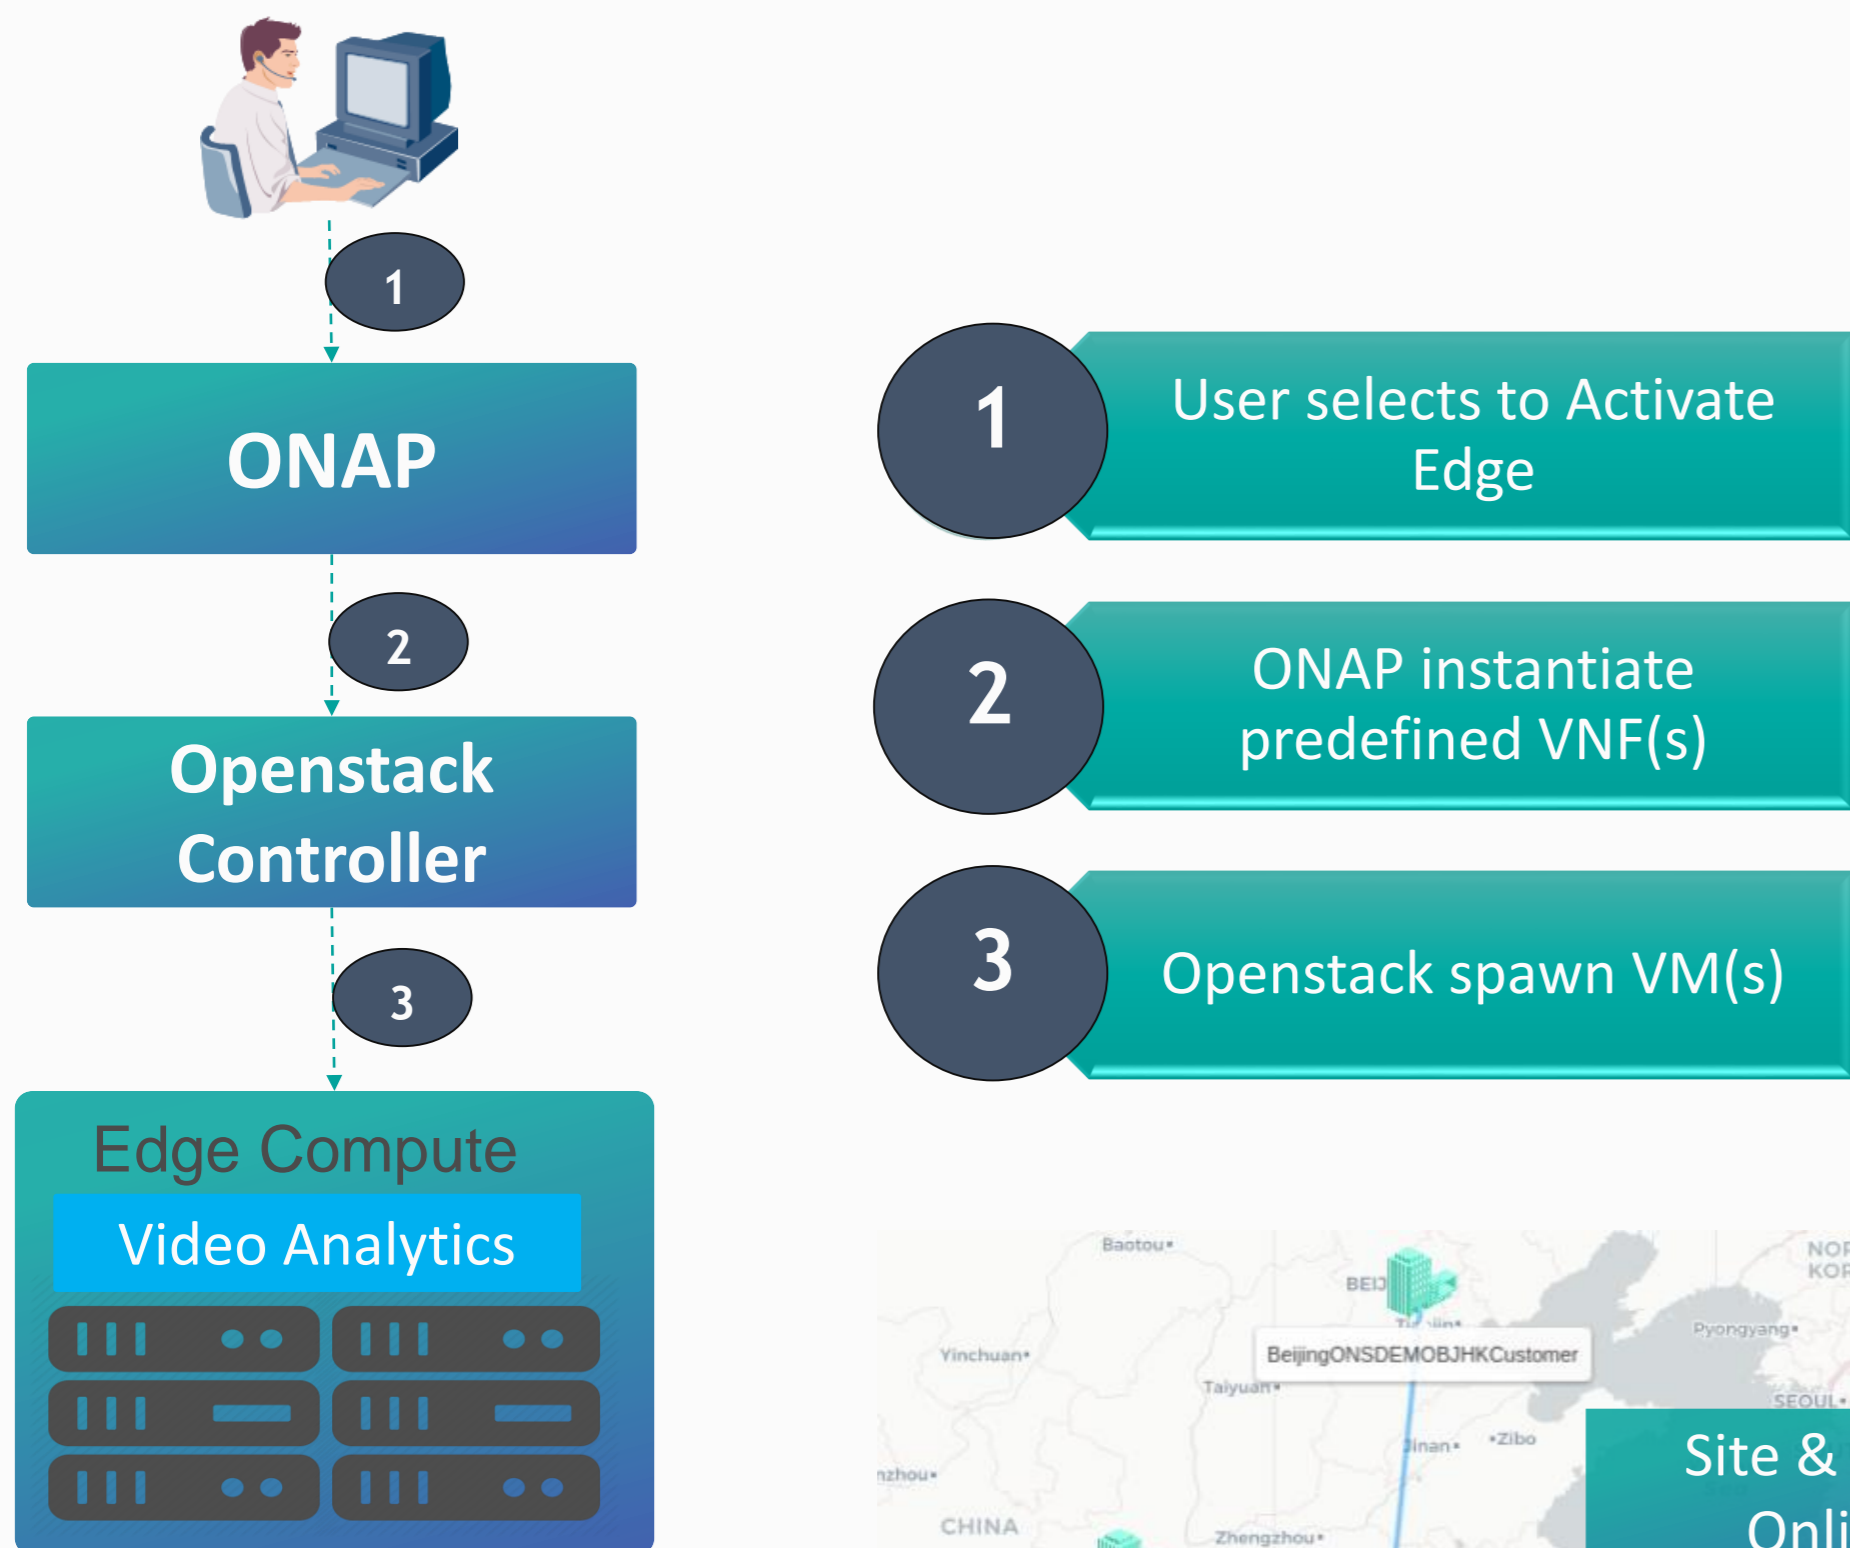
1

ONAP

2

Openstack Controller

3

Edge Compute

Video Analytics

1 User selects to Activate Edge

2 ONAP instantiate predefined VNF(s)

3 Openstack spawn VM(s)

Baotou

BEIJ

Tianjin

NOR KOR

Pyongyang

Yinchuan

BeijingONSDEMOBJHKCustomer

Taiyuan

SEOUL

Jinan

Zibo

nzhou

CHINA

Zhengzhou

Site & Onli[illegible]